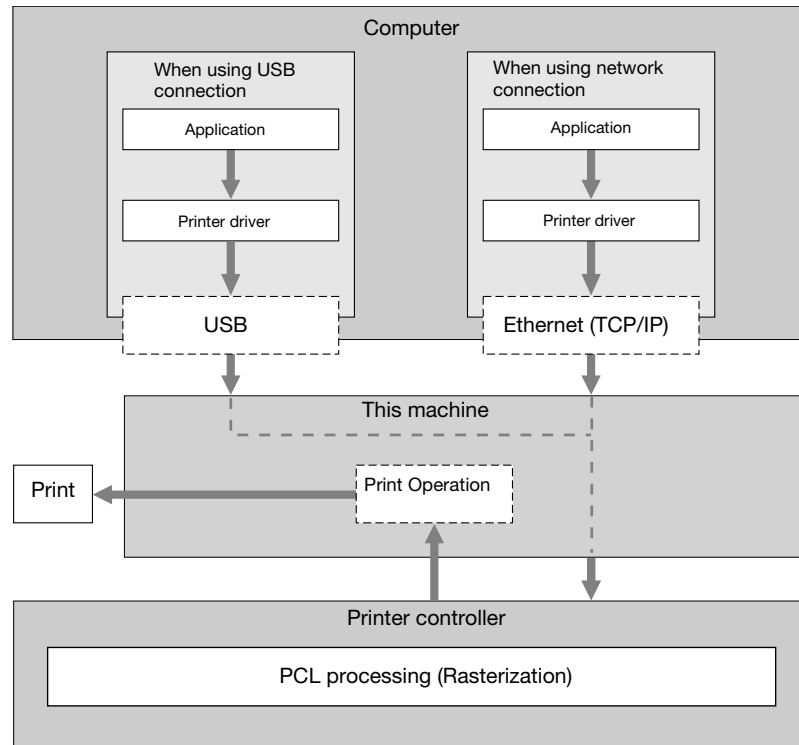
Computer

When using USB connection

Application

Printer driver

USB

When using network connection

Application

Printer driver

Ethernet (TCP/IP)

This machine

Print

Print Operation

Printer controller

PCL processing (Rasterization)